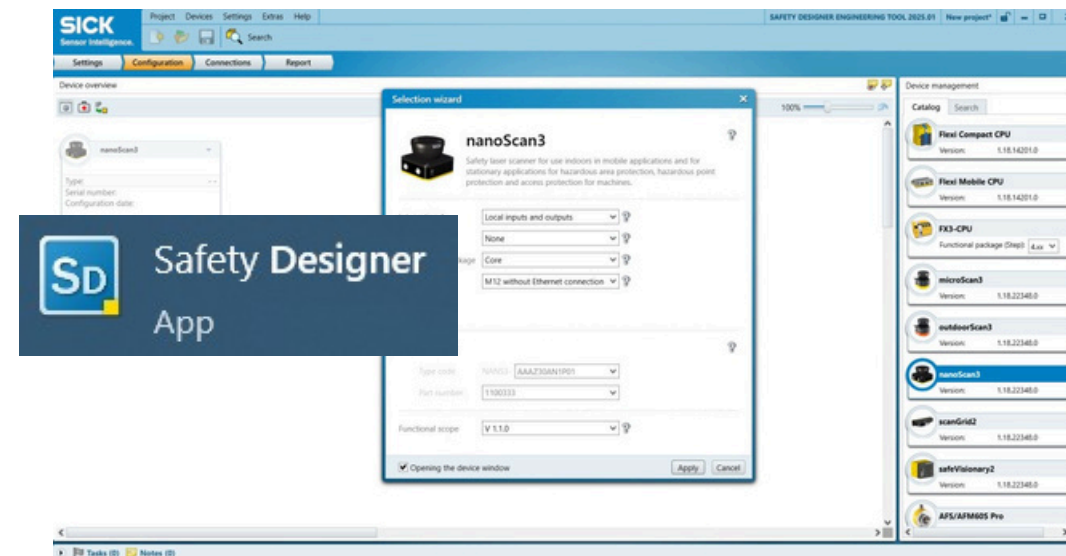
SICK
Sensor Intelligence.

Project Devices Settings Extras Help

Search

SAFETY DESIGNER ENGINEERING TOOL 2025.01 New project*

Settings Configuration Connections Report

Device overview

nanoScan3

Type:
Serial number:
Configuration date:

SD

Safety **Designer**
App

Selection wizard

nanoScan3

Safety laser scanner for use indoors in mobile applications and for stationary applications for hazardous area protection, hazardous point protection and access protection for machines.

Local inputs and outputs

None

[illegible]age Core

M12 without Ethernet connection

Type code NANS3- AAAZ30AN1P01

Part number 1100333

Functional scope V 1.1.0

Opening the device window

Apply Cancel

100%

Device management

Catalog Search

Flexi Compact CPU
Version: 1.18.14201.0

Flexi Mobile CPU
Version: 1.18.14201.0

FX3-CPU
Functional package (Step): 4.xx

microScan3
Version: 1.18.22348.0

outdoorScan3
Version: 1.18.22348.0

nanoScan3
Version: 1.18.22348.0

scanGrid2
Version: 1.18.22348.0

safeVisionary2
Version: 1.18.22348.0

AFS/AFM60S Pro

Tasks (0) Notes (0)